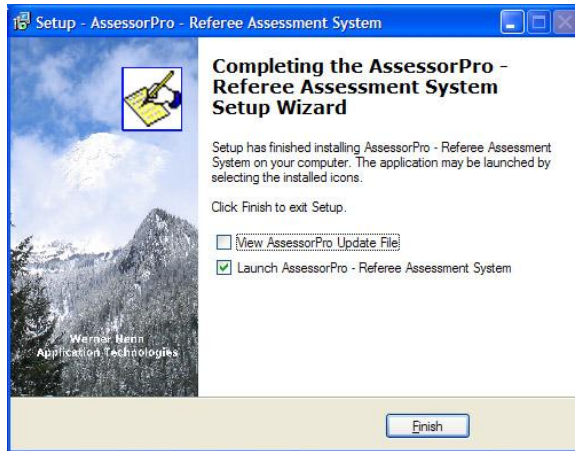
Setup - AssessorPro - Referee Assessment System

Completing the AssessorPro - Referee Assessment System Setup Wizard

Setup has finished installing AssessorPro - Referee Assessment System on your computer. The application may be launched by selecting the installed icons.

Click Finish to exit Setup.

View AssessorPro Update File

Launch AssessorPro - Referee Assessment System

Werner Henn Application Technologies

Finish